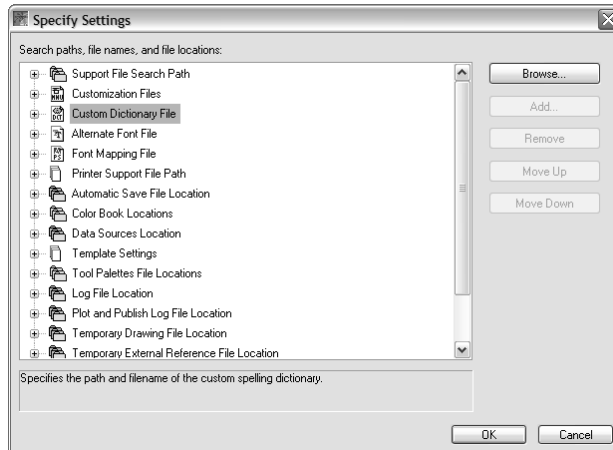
Specify Settings

Search paths, file names, and file locations:

Support File Search Path
Customization Files
Custom Dictionary File
Alternate Font File
Font Mapping File
Printer Support File Path
Automatic Save File Location
Color Book Locations
Data Sources Location
Template Settings
Tool Palettes File Locations
Log File Location
Plot and Publish Log File Location
Temporary Drawing File Location
Temporary External Reference File Location

Browse...
Add...
Remove
Move Up
Move Down

Specifies the path and filename of the custom spelling dictionary.

OK
Cancel